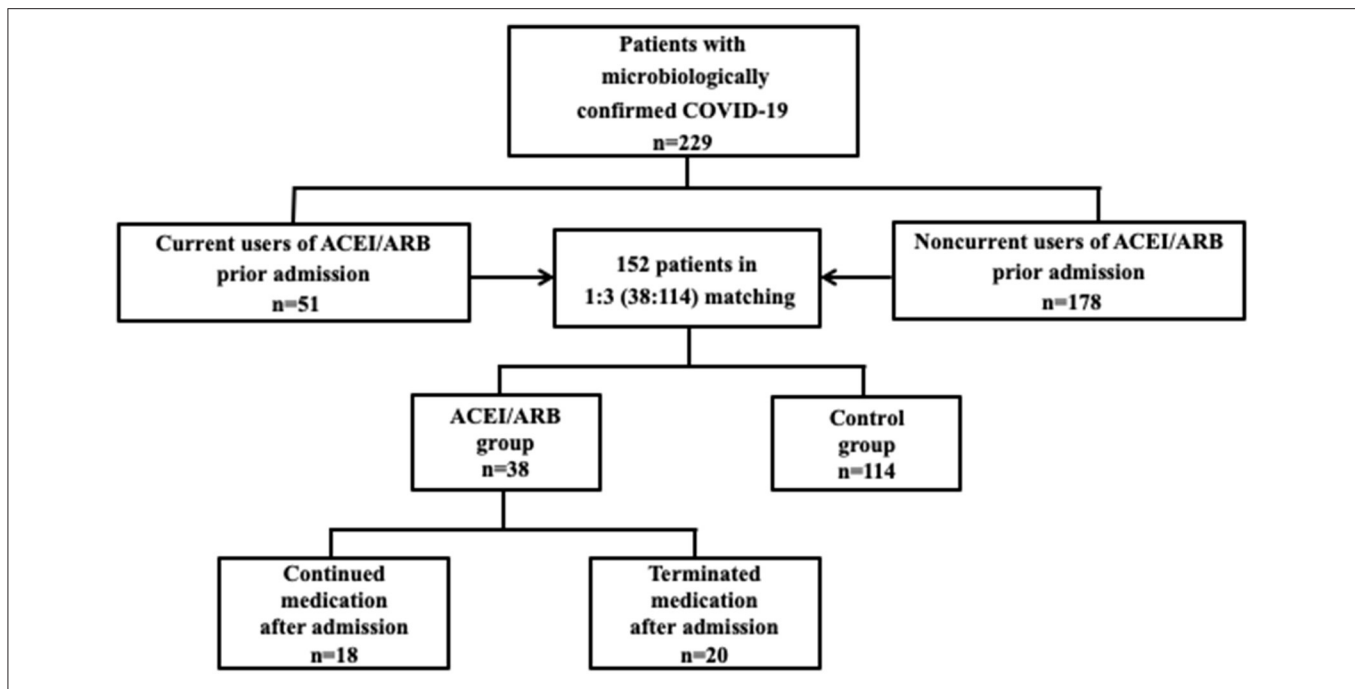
Patients with microbiologically confirmed COVID-19
n=229

Current users of ACEI/ARB prior admission
n=51

152 patients in 1:3 (38:114) matching

Noncurrent users of ACEI/ARB prior admission
n=178

ACEI/ARB group
n=38

Control group
n=114

Continued medication after admission
n=18

Terminated medication after admission
n=20